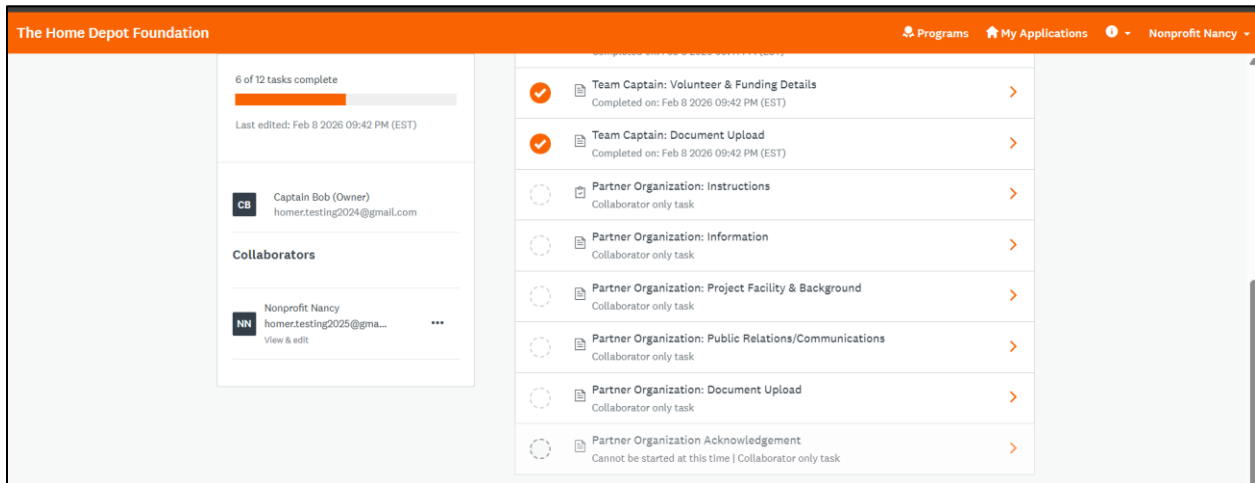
The Home Depot Foundation

Programs My Applications Nonprofit Nancy

6 of 12 tasks complete

Last edited: Feb 8 2026 09:42 PM (EST)

CB Captain Bob (Owner)
homer.testing2024@gmail.com

Collaborators

NN Nonprofit Nancy
homer.testing2025@gma...
View & edit

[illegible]

Team Captain: Volunteer & Funding Details
Completed on: Feb 8 2026 09:42 PM (EST)

Team Captain: Document Upload
Completed on: Feb 8 2026 09:42 PM (EST)

Partner Organization: Instructions
Collaborator only task

Partner Organization: Information
Collaborator only task

Partner Organization: Project Facility & Background
Collaborator only task

Partner Organization: Public Relations/Communications
Collaborator only task

Partner Organization: Document Upload
Collaborator only task

Partner Organization Acknowledgement
Cannot be started at this time | Collaborator only task